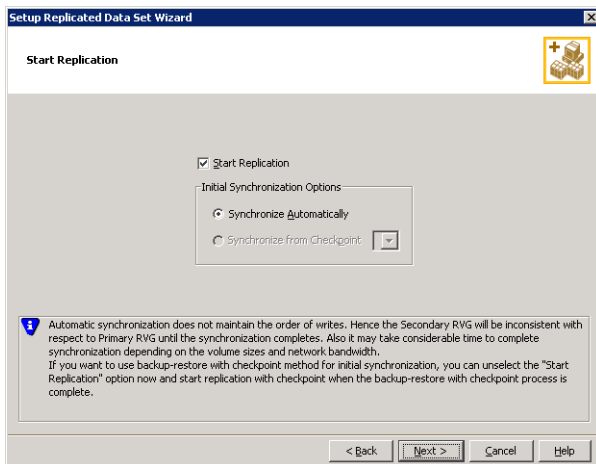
Setup Replicated Data Set Wizard

Start Replication

Start Replication

Initial Synchronization Options

Synchronize Automatically

Synchronize from Checkpoint

Automatic synchronization does not maintain the order of writes. Hence the Secondary RVG will be inconsistent with respect to Primary RVG until the synchronization completes. Also it may take considerable time to complete synchronization depending on the volume sizes and network bandwidth.
If you want to use backup-restore with checkpoint method for initial synchronization, you can unselect the "Start Replication" option now and start replication with checkpoint when the backup-restore with checkpoint process is complete.

< Back Next > Cancel Help